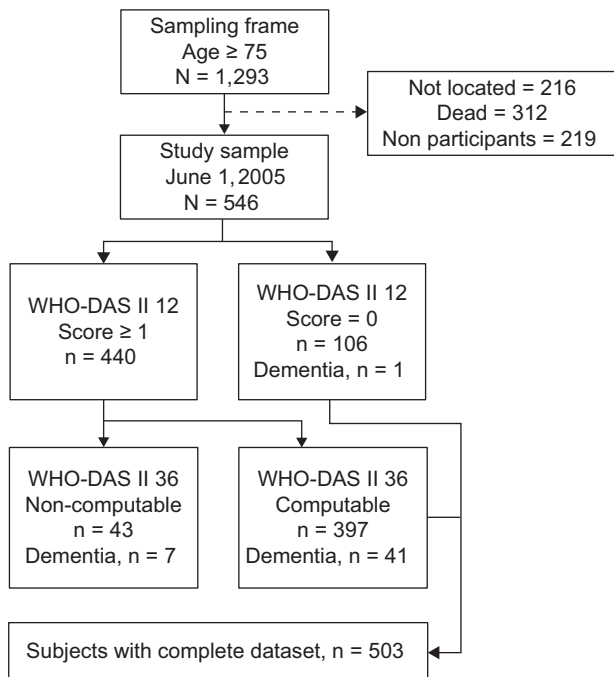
Sampling frame
Age ≥ 75
N = 1,293

Not located = 216
Dead = 312
Non participants = 219

Study sample
June 1, 2005
N = 546

WHO-DAS II 12
Score ≥ 1
n = 440

WHO-DAS II 12
Score = 0
n = 106
Dementia, n = 1

WHO-DAS II 36
Non-computable
n = 43
Dementia, n = 7

WHO-DAS II 36
Computable
n = 397
Dementia, n = 41

Subjects with complete dataset, n = 503